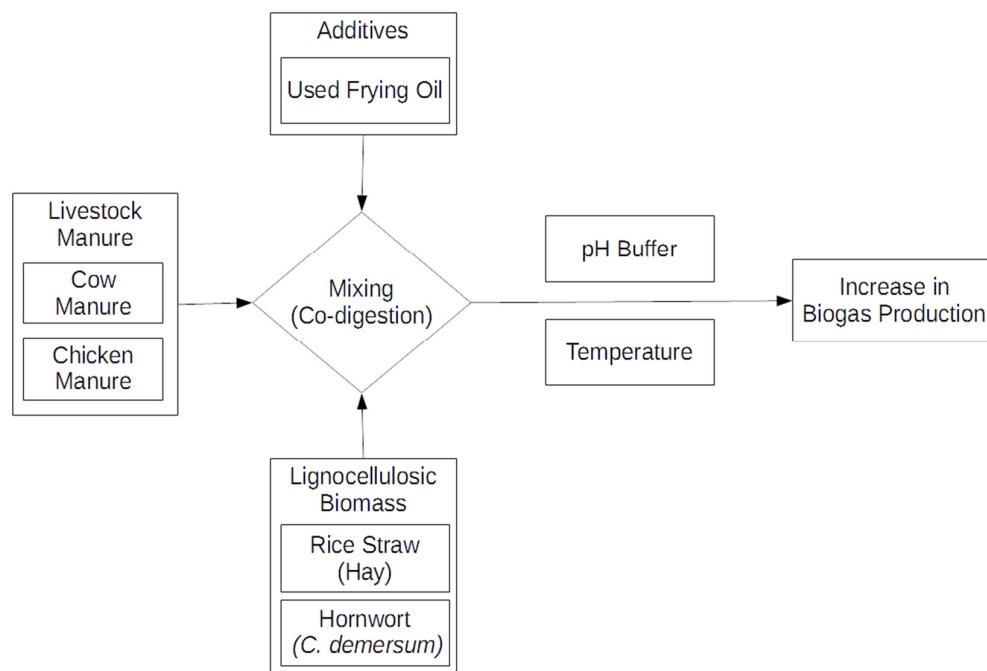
Additives

Used Frying Oil

Livestock Manure

Cow Manure

Chicken Manure

Mixing (Co-digestion)

pH Buffer

Temperature

Increase in Biogas Production

Lignocellulosic Biomass

Rice Straw (Hay)

Hornwort (C. demersum)